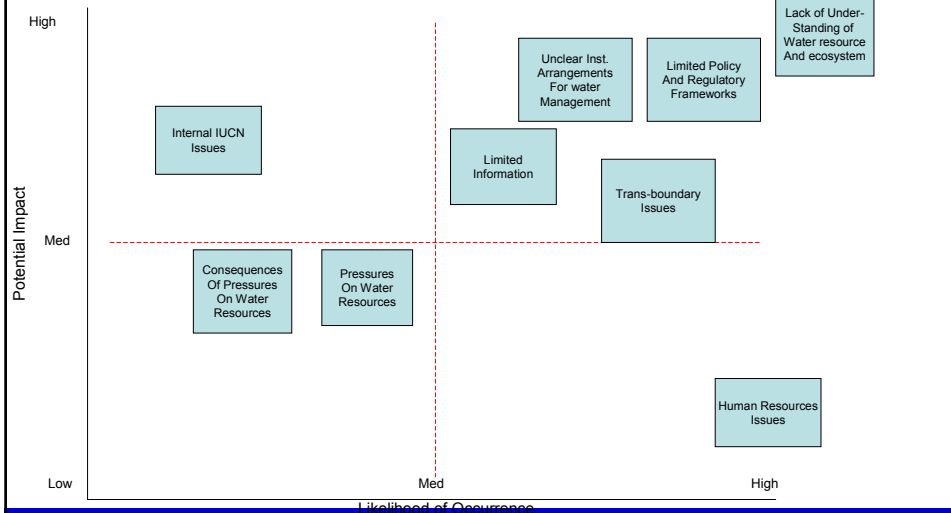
High

Med

Low

Potential Impact

Lack of Under-Standing of Water resource And ecosystem

Unclear Inst. Arrangements For water Management

Limited Policy And Regulatory Frameworks

Internal IUCN Issues

Limited Information

Trans-boundary Issues

Consequences Of Pressures On Water Resources

Pressures On Water Resources

Human Resources Issues

Med

High

Likelihood of Occurrence